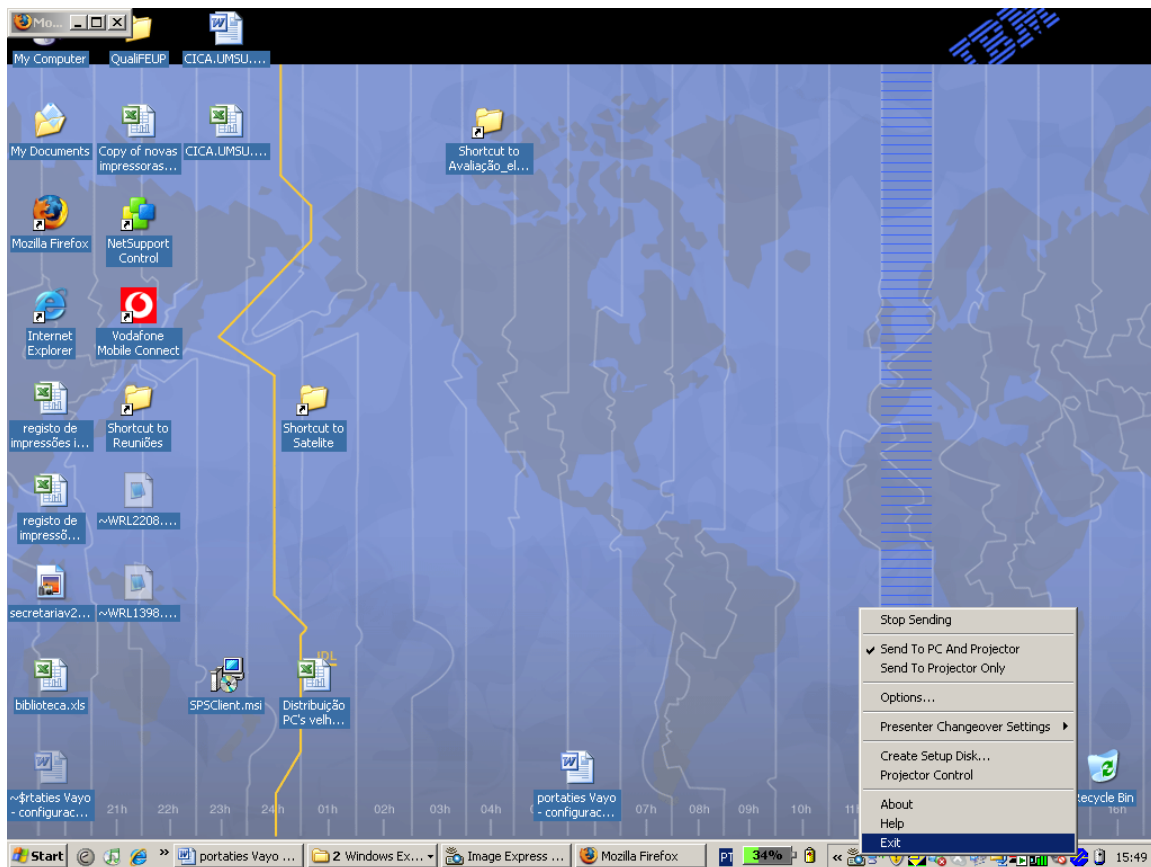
Mo...

My Computer
QualiFEUP
CICA.UMSU....

My Documents
Copy of novas impressoras...
CICA.UMSU....
Shortcut to Avaliação_el...

Mozilla Firefox
NetSupport Control

Internet Explorer
Vodafone Mobile Connect

registo de impressões i...
Shortcut to Reuniões
Shortcut to Satelite

registo de impressõ...
~WRL2208....

secretariav2...
~WRL1398....

biblioteca.xls
SPSClient.msi
Distribuição PC's velh...

~$rtaties Vayo - configurac...
portaties Vayo - configurac...
Recycle Bin

21h 22h 23h 24h 01h 02h 03h 04h 07h 08h 09h 10h 11h 16h

Stop Sending
Send To PC And Projector
Send To Projector Only
Options...
Presenter Changeover Settings
Create Setup Disk...
Projector Control
About
Help
Exit

Start
portaties Vayo ...
2 Windows Ex...
Image Express ...
Mozilla Firefox
PT
34%
15:49